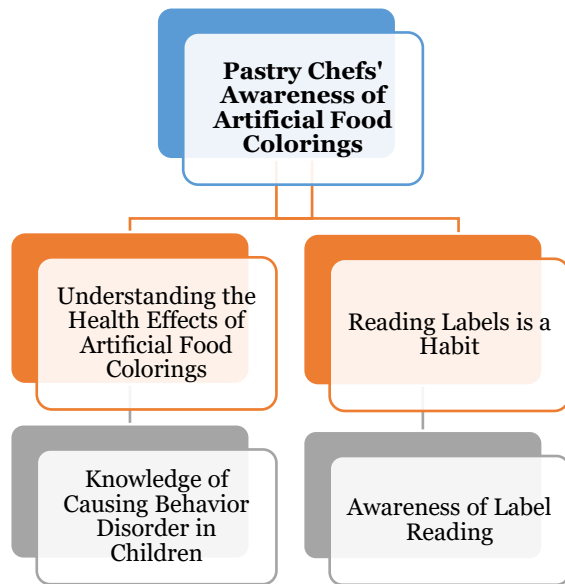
Pastry Chefs' Awareness of Artificial Food Colorings

Understanding the Health Effects of Artificial Food Colorings

Reading Labels is a Habit

Knowledge of Causing Behavior Disorder in Children

Awareness of Label Reading